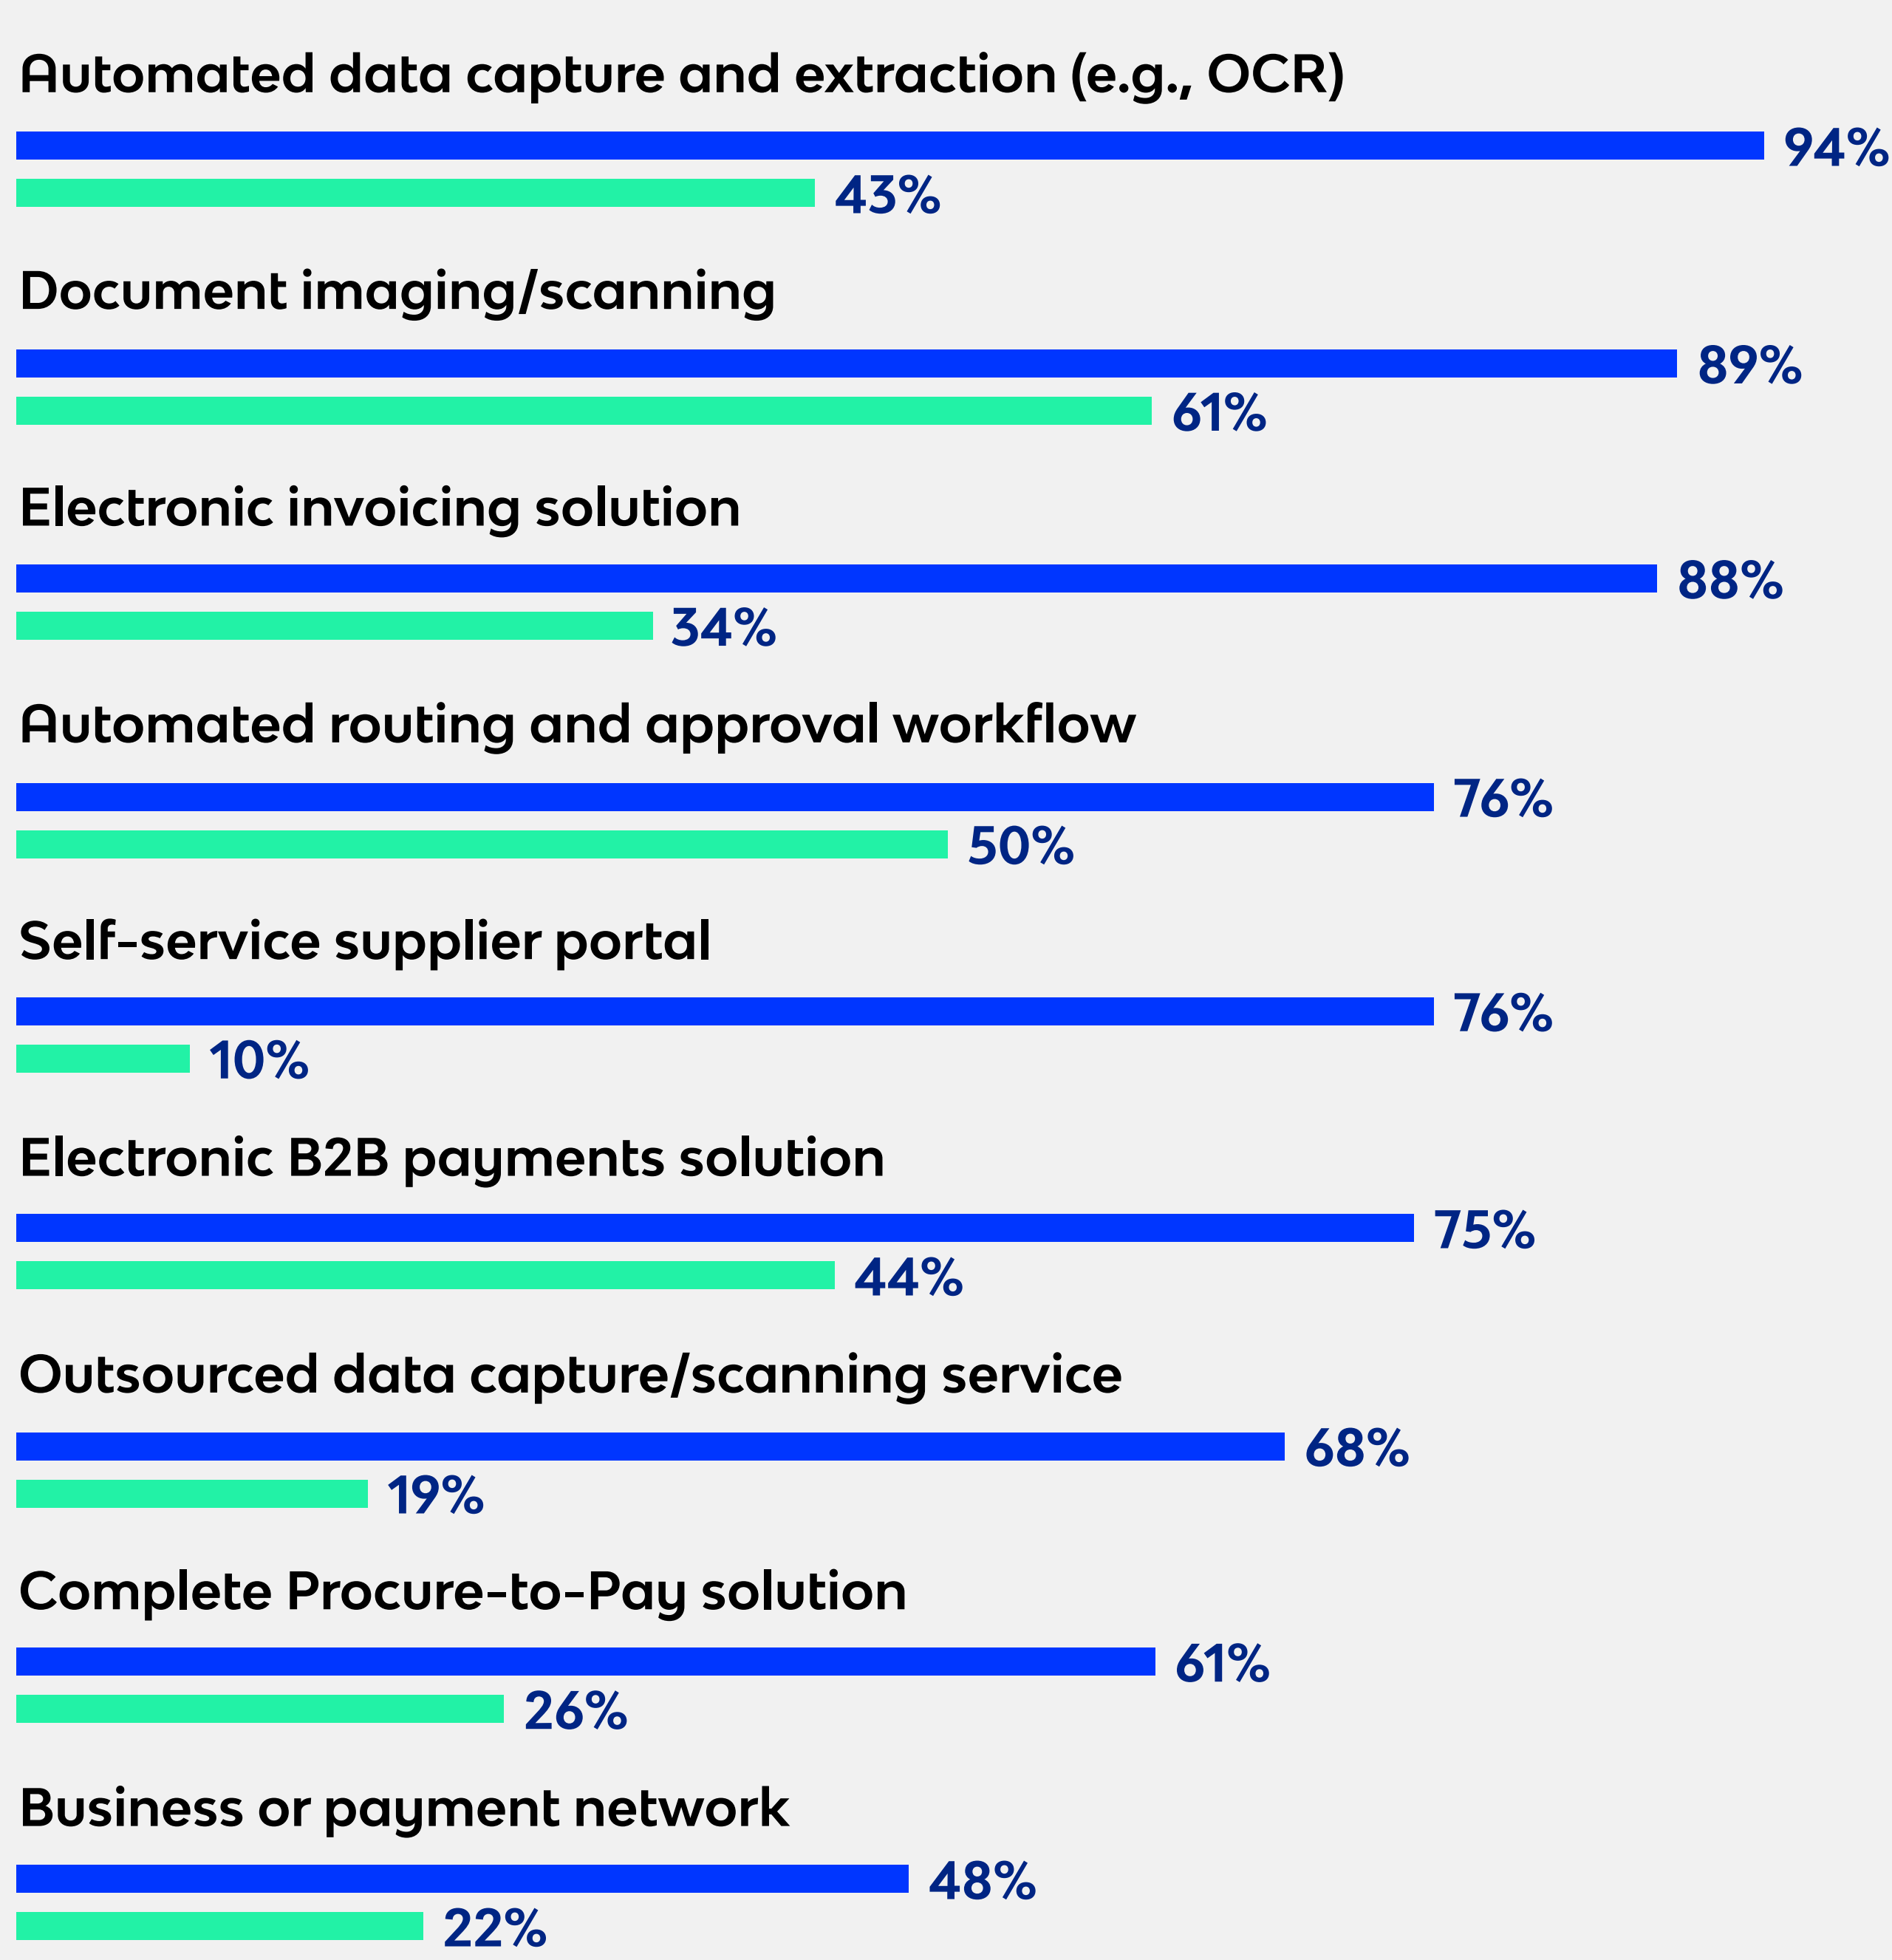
Automated data capture and extraction (e.g., OCR)

94%

43%

Document imaging/scanning

89%

61%

Electronic invoicing solution

88%

34%

Automated routing and approval workflow

76%

50%

Self-service supplier portal

76%

10%

Electronic B2B payments solution

75%

44%

Outsourced data capture/scanning service

68%

19%

Complete Procure-to-Pay solution

61%

26%

Business or payment network

48%

22%